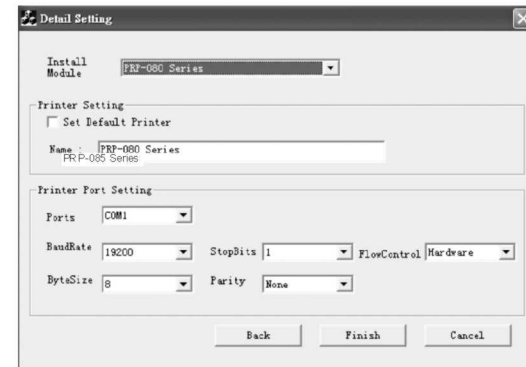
Detail Setting

Install Module PRP-080 Series

Printer Setting

Set Default Printer

Name : PRP-080 Series
PR P-085 Series

Printer Port Setting

Ports COM1

BaudRate 19200

StopBits 1

FlowControl Hardware

ByteSize 8

Parity None

Back

Finish

Cancel